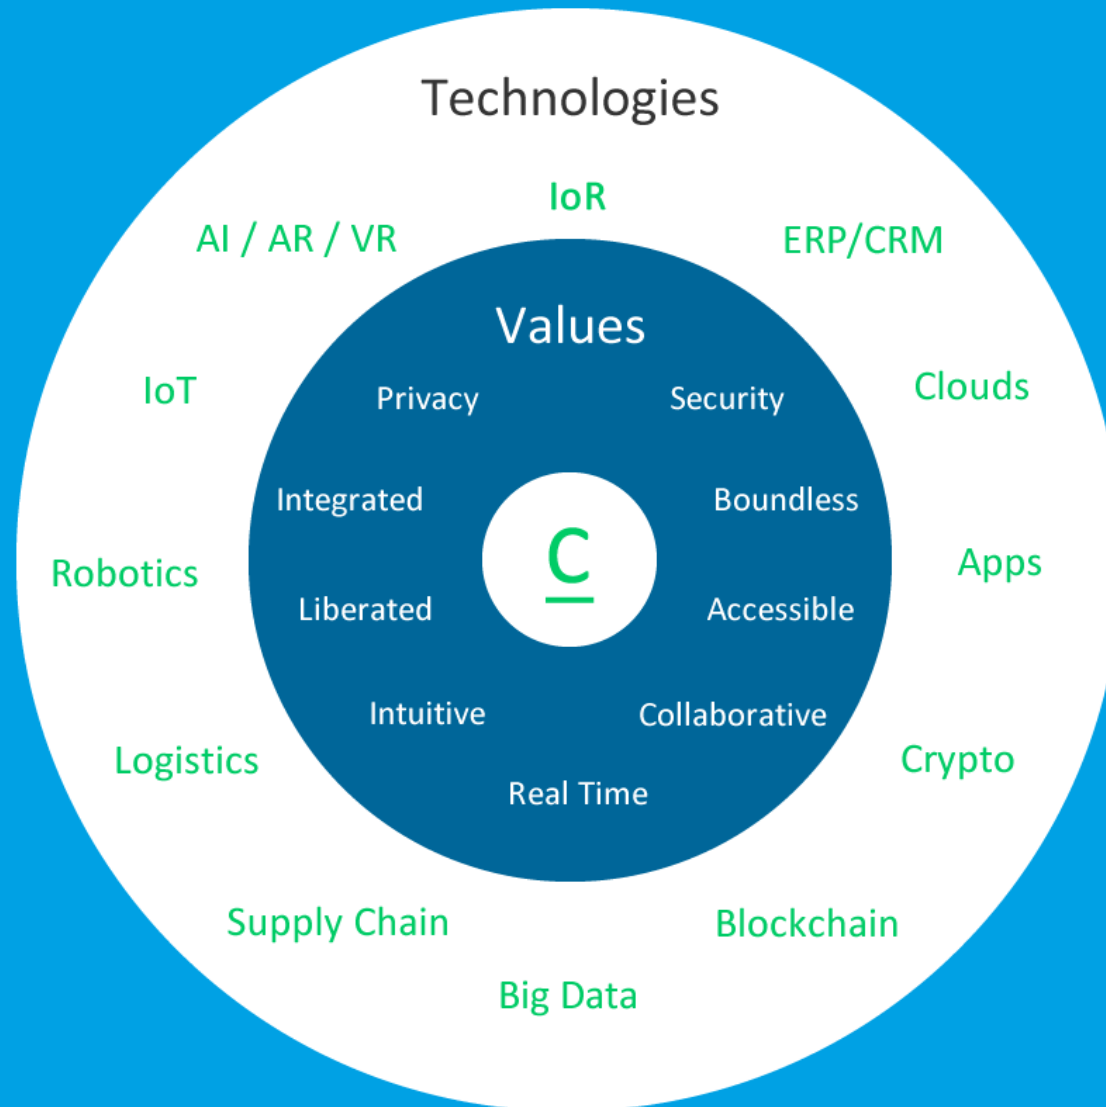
Technologies

IoR

AI / AR / VR

ERP/CRM

IoT

Clouds

Robotics

Apps

Logistics

Crypto

Supply Chain

Blockchain

Big Data

Values

Privacy

Security

Integrated

Boundless

Liberated

Accessible

Intuitive

Collaborative

Real Time

C